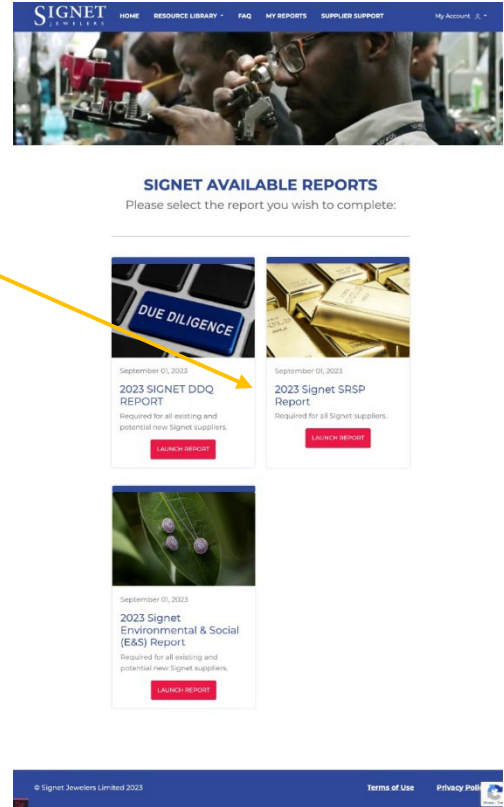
SIGNET JEWELERS

HOME RESOURCE LIBRARY FAQ MY REPORTS SUPPLIER SUPPORT My Account

SIGNET AVAILABLE REPORTS
Please select the report you wish to complete:

DUE DILIGENCE

September 01, 2023
2023 SIGNET DDQ REPORT
Required for all existing and potential new Signet suppliers.
LAUNCH REPORT

September 01, 2023
2023 Signet SRSP Report
Required for all Signet suppliers.
LAUNCH REPORT

September 01, 2023
2023 Signet Environmental & Social (E&S) Report
Required for all existing and potential new Signet suppliers.
LAUNCH REPORT

© Signet Jewelers Limited 2023
Terms of Use
Privacy Poli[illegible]